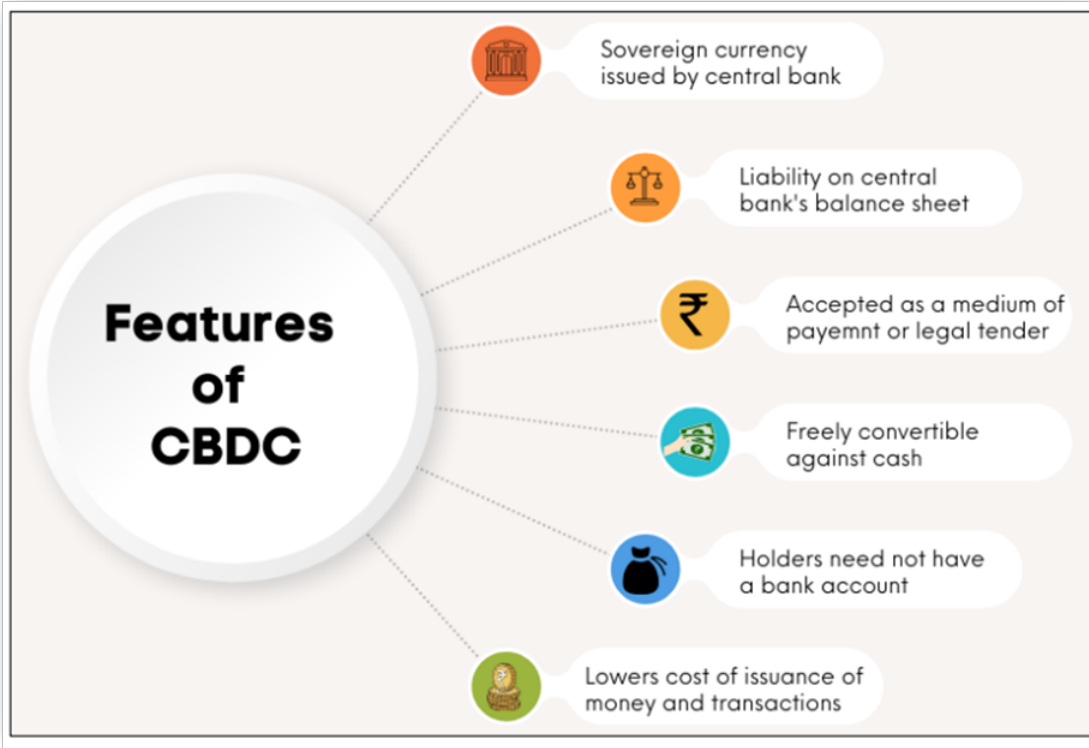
Features of CBDC

₹

Sovereign currency issued by central bank

Liability on central bank's balance sheet

Accepted as a medium of payemnt or legal tender

Freely convertible against cash

Holders need not have a bank account

Lowers cost of issuance of money and transactions